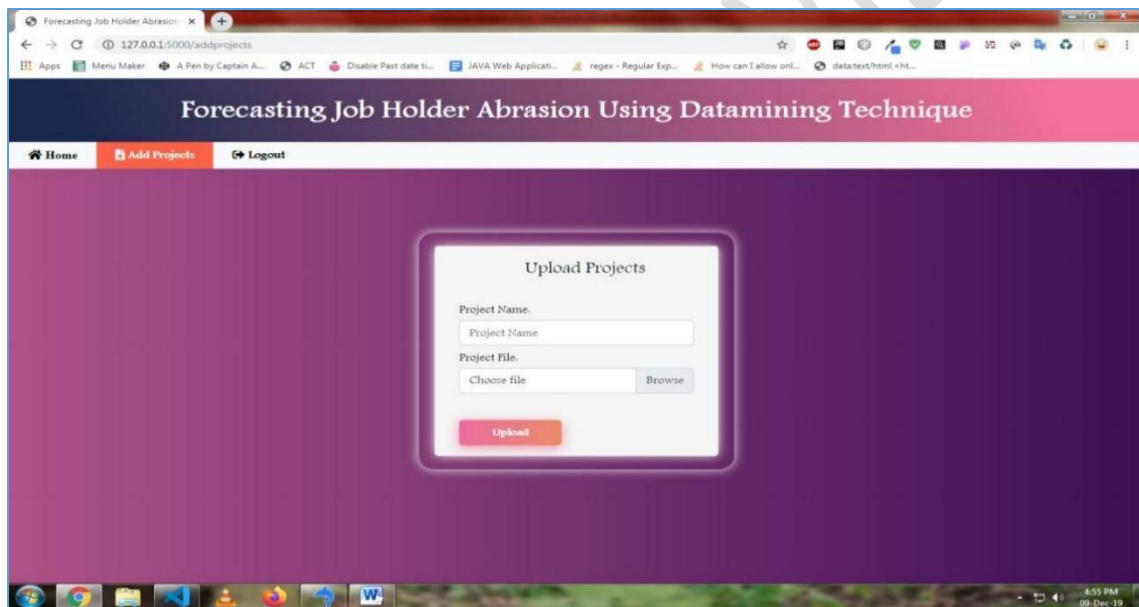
Forecasting Job Holder Abrasion ×

127.0.0.1:5000/addprojects

Apps Menu Maker A Pen by Captain A... ACT Disable Past date ti... JAVA Web Applicati... regex - Regular Exp... How can I allow onl... data:text/html,<ht...

Forecasting Job Holder Abrasion Using Datamining Technique

Home Add Projects Logout

Upload Projects

Project Name.

Project Name

Project File.

Choose file Browse

Upload

4:55 PM 09-Dec-19